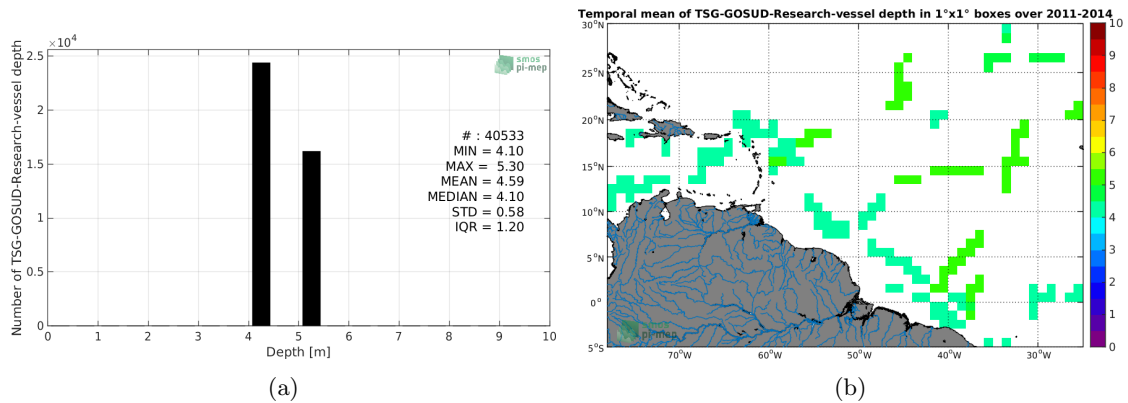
$\times10^4$
2.5
2
1.5
1
0.5
0
Number of TSG-GOSUD-Research-vessel depth
smos pi-mep
# : 40533
MIN = 4.10
MAX = 5.30
MEAN = 4.59
MEDIAN = 4.10
STD = 0.58
IQR = 1.20
0 1 2 3 4 5 6 7 8 9 10
Depth [m]
(a)

Temporal mean of TSG-GOSUD-Research-vessel depth in 1°x1° boxes over 2011-2014
30°N
25°N
20°N
15°N
10°N
5°N
0°
5°S
70°W 60°W 50°W 40°W 30°W
pi-mep
10
9
8
7
6
5
4
3
2
1
0
(b)